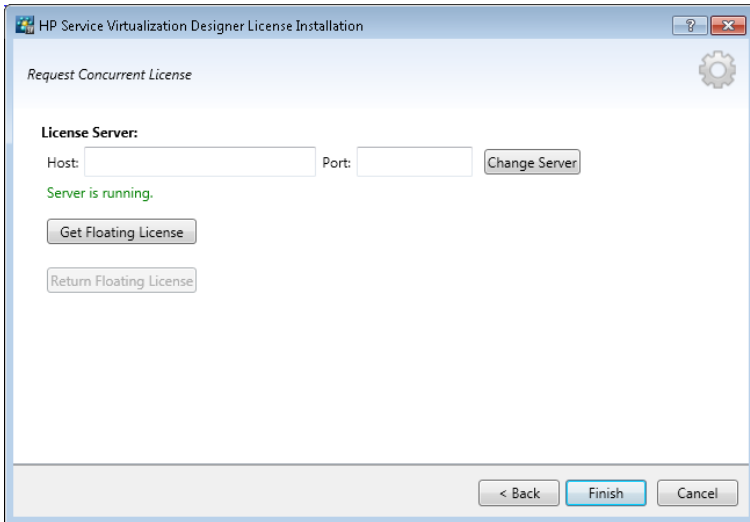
HP Service Virtualization Designer License Installation

?

Request Concurrent License

License Server:

Host:

Port:

Change Server

Server is running.

Get Floating License

Return Floating License

< Back

Finish

Cancel